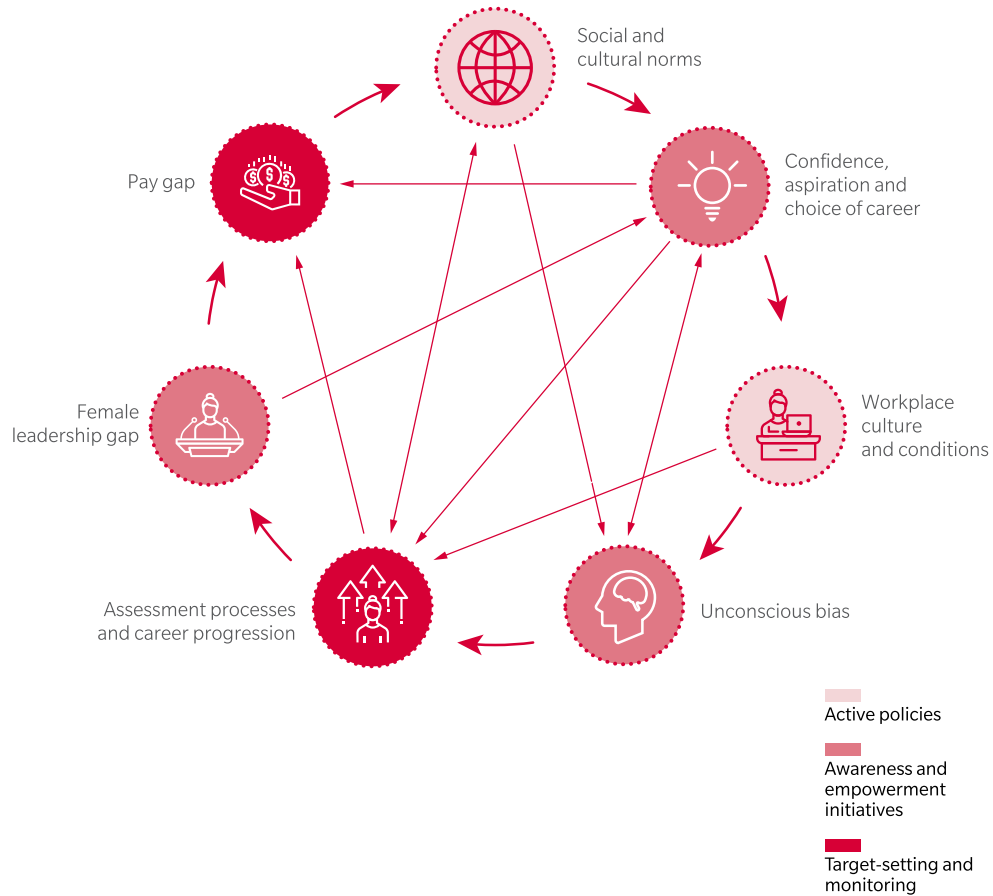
Social and cultural norms

Confidence, aspiration and choice of career

Pay gap

Workplace culture and conditions

Female leadership gap

Unconscious bias

Assessment processes and career progression

Active policies

Awareness and empowerment initiatives

Target-setting and monitoring